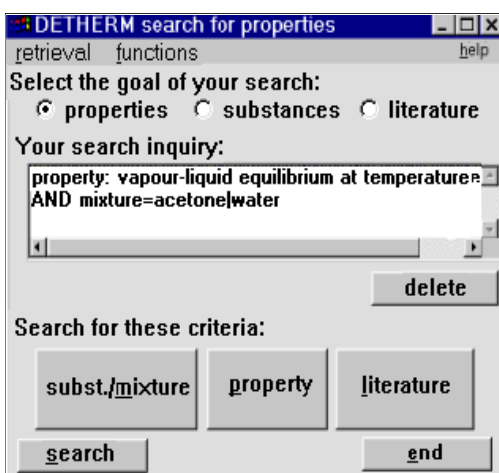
DETHERM search for properties
retrieval functions help
Select the goal of your search:
properties substances literature
Your search inquiry:
property: vapour-liquid equilibrium at temperature=
AND mixture=acetone|water
delete
Search for these criteria:
subst./mixture property literature
search end